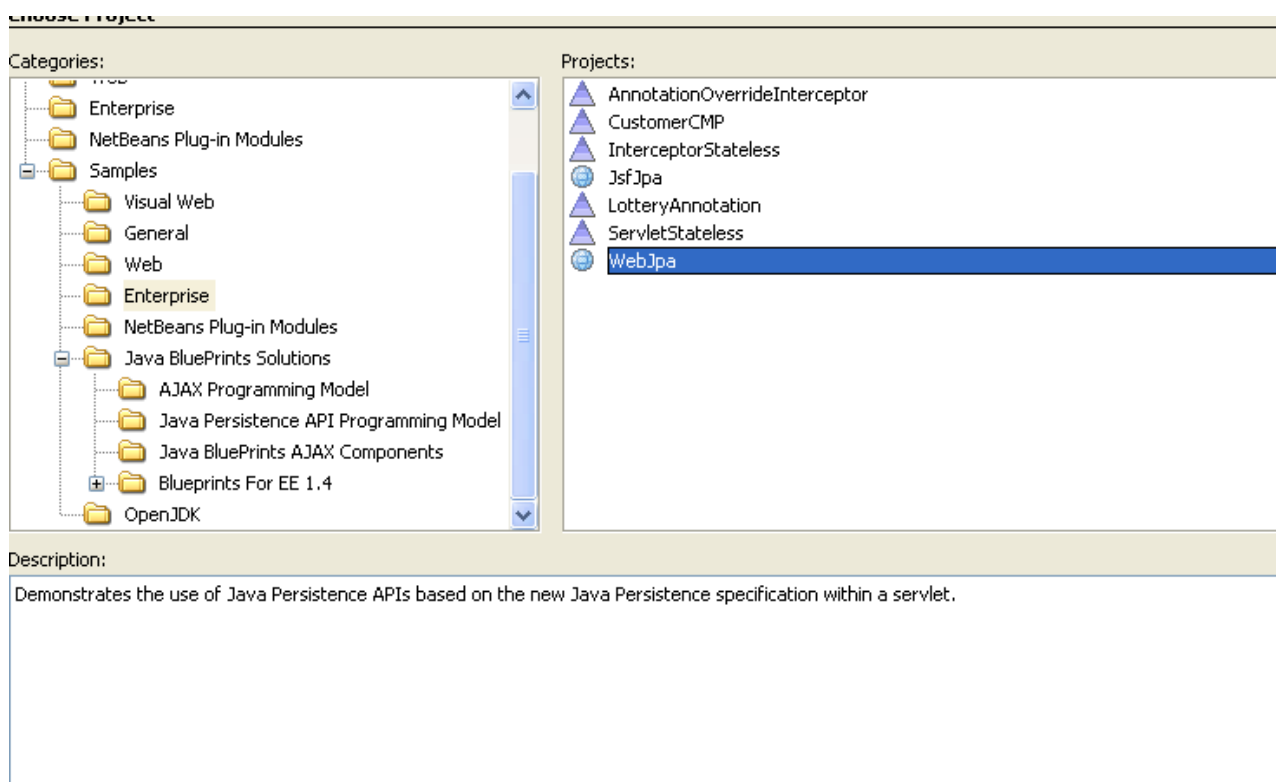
Choose Project

Categories:

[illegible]
Enterprise
NetBeans Plug-in Modules
Samples
Visual Web
General
Web
Enterprise
NetBeans Plug-in Modules
Java BluePrints Solutions
AJAX Programming Model
Java Persistence API Programming Model
Java BluePrints AJAX Components
Blueprints For EE 1.4
OpenJDK

Projects:

AnnotationOverrideInterceptor
CustomerCMP
InterceptorStateless
JsfJpa
LotteryAnnotation
ServletStateless
WebJpa

Description:

Demonstrates the use of Java Persistence APIs based on the new Java Persistence specification within a servlet.